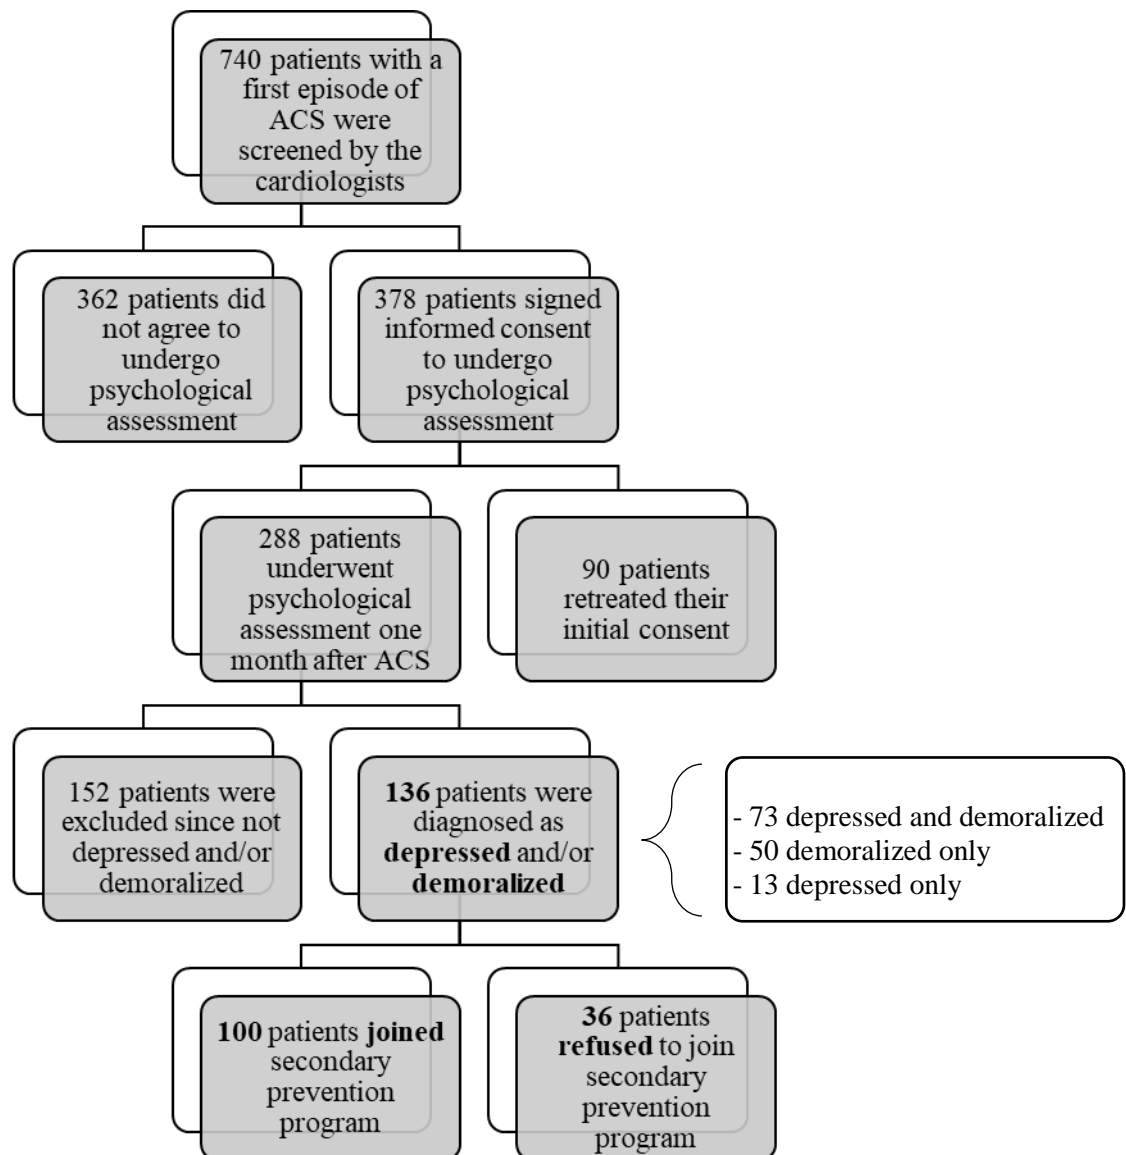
740 patients with a first episode of ACS were screened by the cardiologists

362 patients did not agree to undergo psychological assessment

378 patients signed informed consent to undergo psychological assessment

288 patients underwent psychological assessment one month after ACS

90 patients retreated their initial consent

152 patients were excluded since not depressed and/or demoralized

**136** patients were diagnosed as **depressed** and/or **demoralized**

- 73 depressed and demoralized
- 50 demoralized only
- 13 depressed only

**100** patients **joined** secondary prevention program

**36** patients **refused** to join secondary prevention program